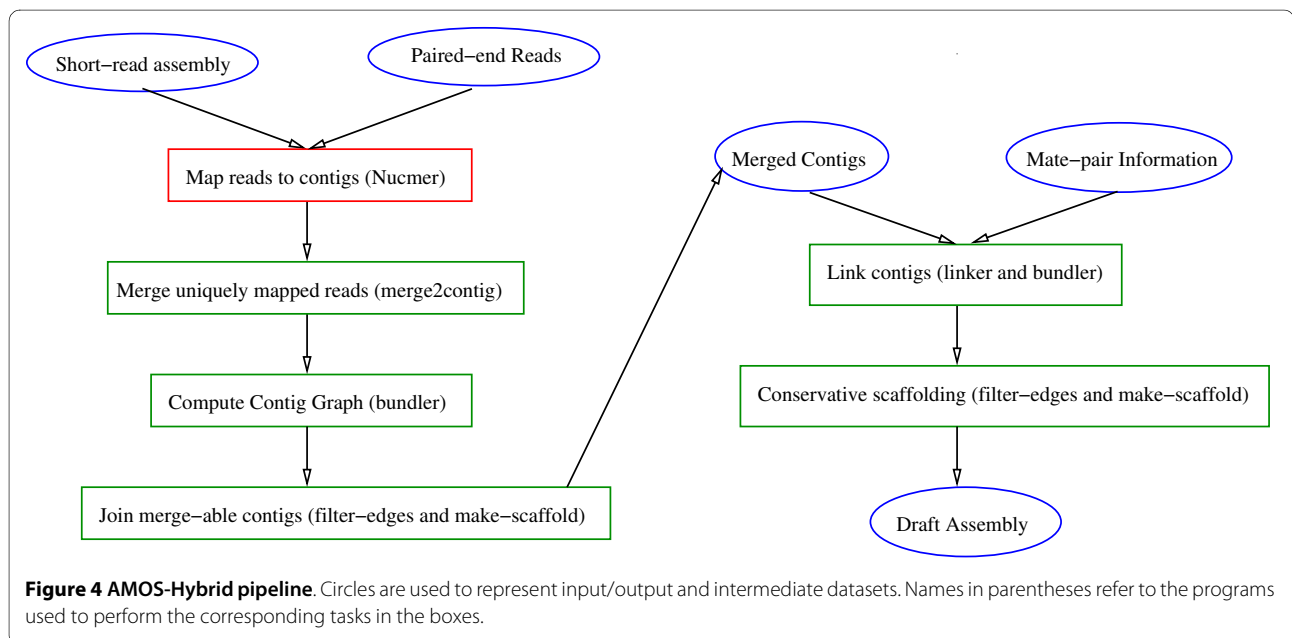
Short−read assembly

Paired−end Reads

Map reads to contigs (Nucmer)

Merge uniquely mapped reads (merge2contig)

Compute Contig Graph (bundler)

Join merge−able contigs (filter−edges and make−scaffold)

Merged Contigs

Mate−pair Information

Link contigs (linker and bundler)

Conservative scaffolding (filter−edges and make−scaffold)

Draft Assembly

**Figure 4 AMOS-Hybrid pipeline**. Circles are used to represent input/output and intermediate datasets. Names in parentheses refer to the programs used to perform the corresponding tasks in the boxes.